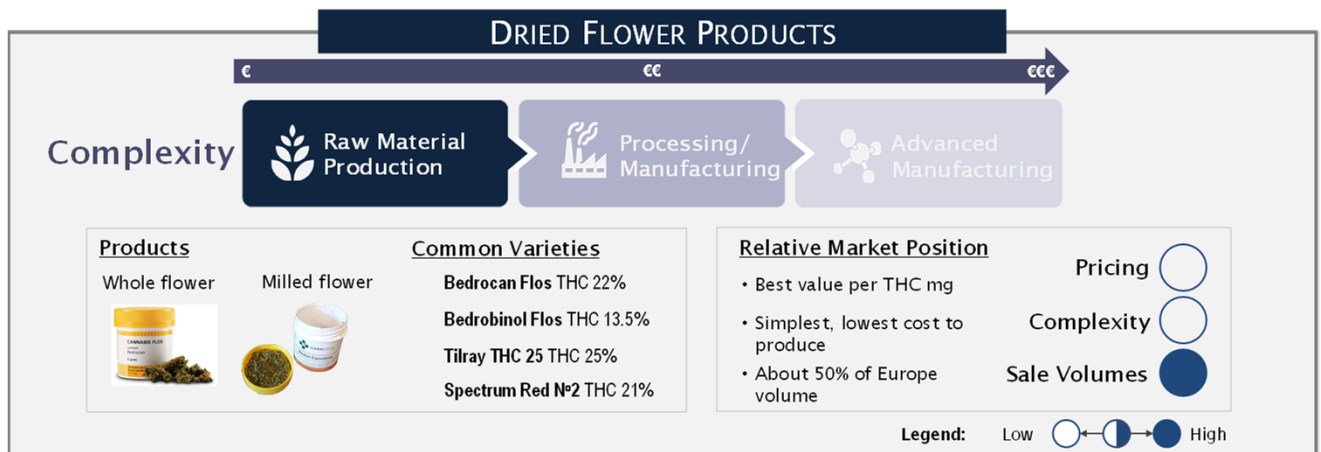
DRIED FLOWER PRODUCTS

€ €€ €€€

Complexity

Raw Material Production

Processing/ Manufacturing

Advanced Manufacturing

Products

Whole flower

Milled flower

CANNABIS FLOS

Common Varieties

**Bedrocan Flos** THC 22%

**Bedrobinol Flos** THC 13.5%

**Tilray THC 25** THC 25%

**Spectrum Red №2** THC 21%

Relative Market Position

• Best value per THC mg

• Simplest, lowest cost to produce

• About 50% of Europe volume

Pricing

Complexity

Sale Volumes

**Legend:** Low High